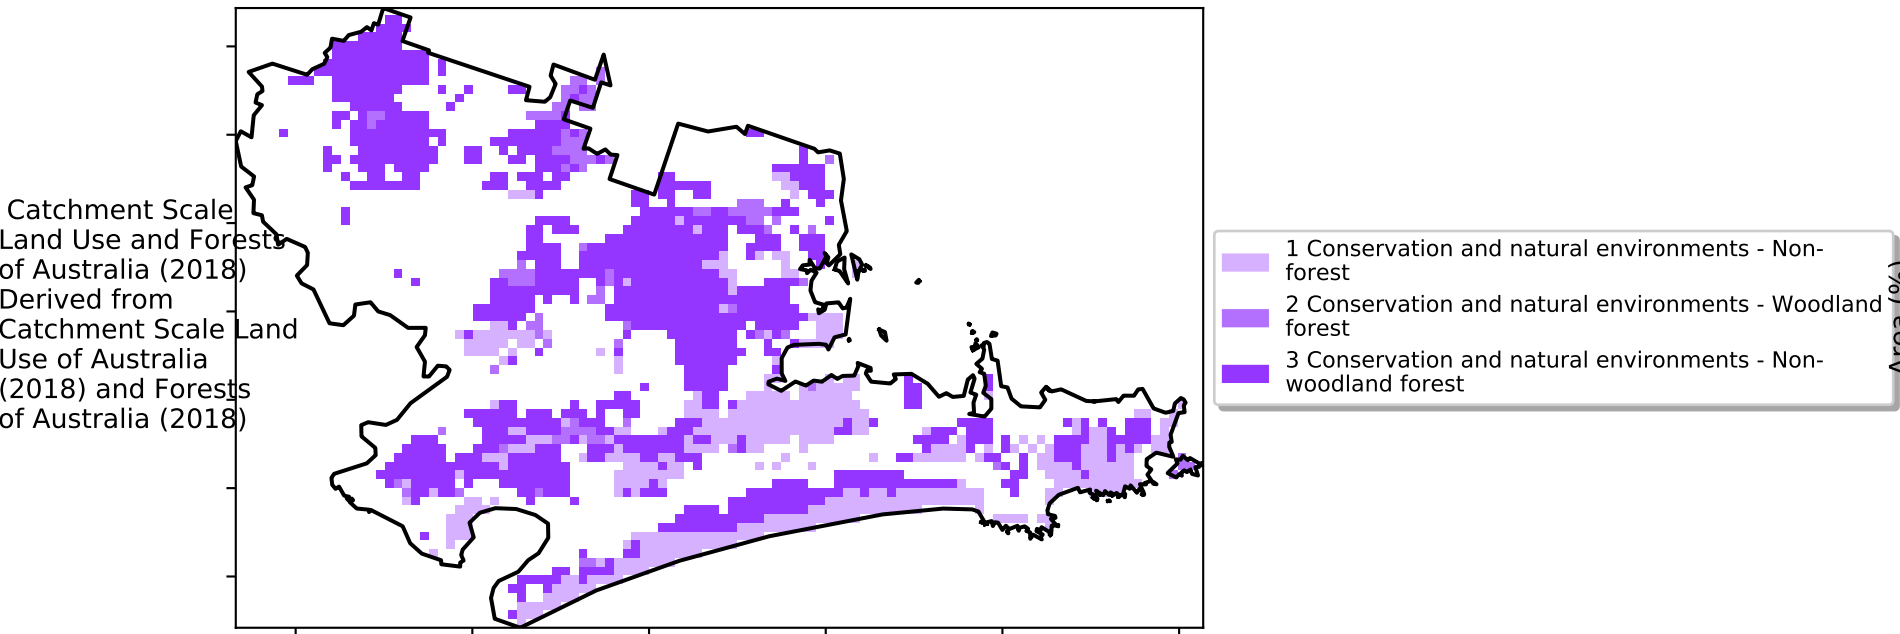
Catchment Scale Land Use and Forests of Australia (2018) Derived from Catchment Scale Land Use of Australia (2018) and Forests of Australia (2018)

1 Conservation and natural environments - Non-forest
2 Conservation and natural environments - Woodland forest
3 Conservation and natural environments - Non-woodland forest

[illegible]